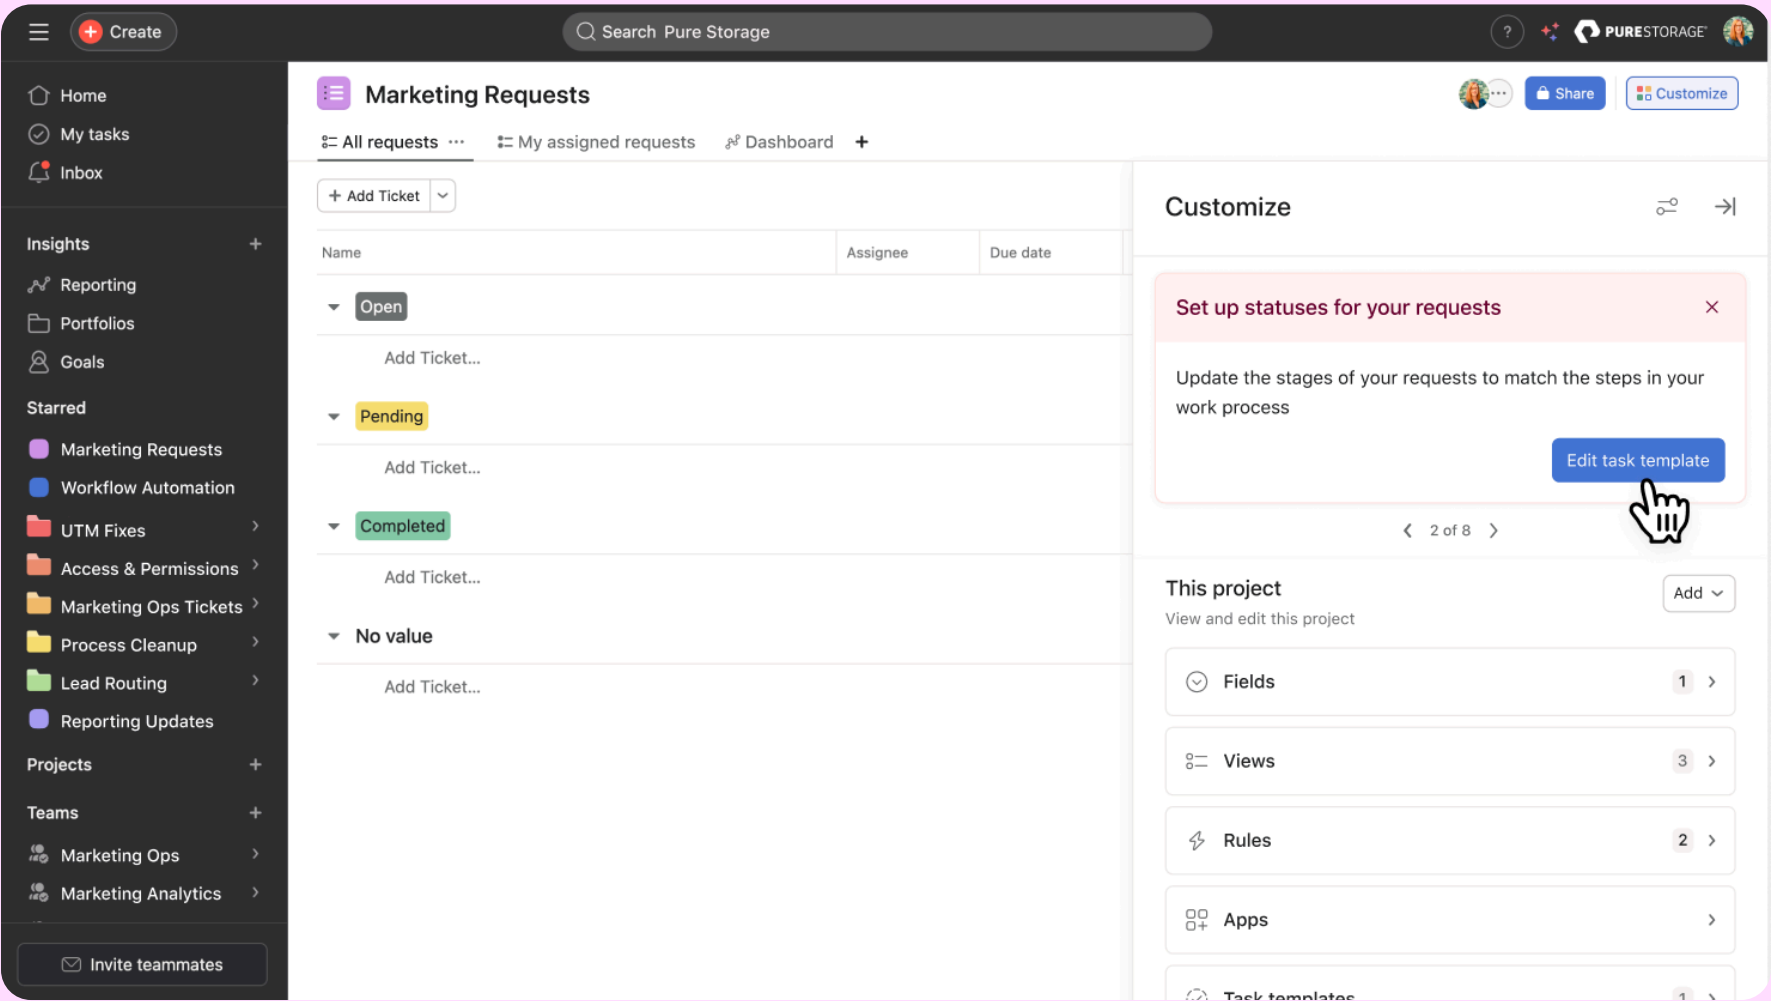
Create

Search Pure Storage

?

PURESTORAGE

Home

My tasks

Inbox

Insights

Reporting

Portfolios

Goals

Starred

Marketing Requests

Workflow Automation

UTM Fixes

Access & Permissions

Marketing Ops Tickets

Process Cleanup

Lead Routing

Reporting Updates

Projects

Teams

Marketing Ops

Marketing Analytics

Invite teammates

Marketing Requests

Share

Customize

All requests ···

My assigned requests

Dashboard

+

Add Ticket

| Name | Assignee | Due date |
|---|---|---|

Open

Add Ticket...

Pending

Add Ticket...

Completed

Add Ticket...

No value

Add Ticket...

Customize

Set up statuses for your requests

Update the stages of your requests to match the steps in your work process

Edit task template

2 of 8

This project

View and edit this project

Add

Fields 1

Views 3

Rules 2

Apps

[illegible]